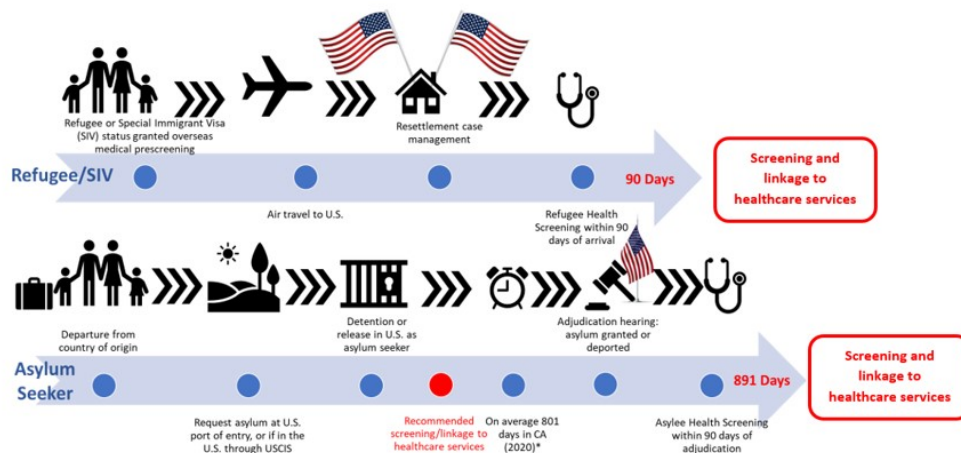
Refugee or Special Immigrant Visa (SIV) status granted overseas medical prescreening

Resettlement case management

Refugee/SIV

90 Days

Screening and linkage to healthcare services

Air travel to U.S.

Refugee Health Screening within 90 days of arrival

Departure from country of origin

Detention or release in U.S. as asylum seeker

Adjudication hearing: asylum granted or deported

Asylum Seeker

891 Days

Screening and linkage to healthcare services

Request asylum at U.S. port of entry, or if in the U.S. through USCIS

Recommended screening/linkage to healthcare services

On average 801 days in CA (2020)*

Asylee Health Screening within 90 days of adjudication